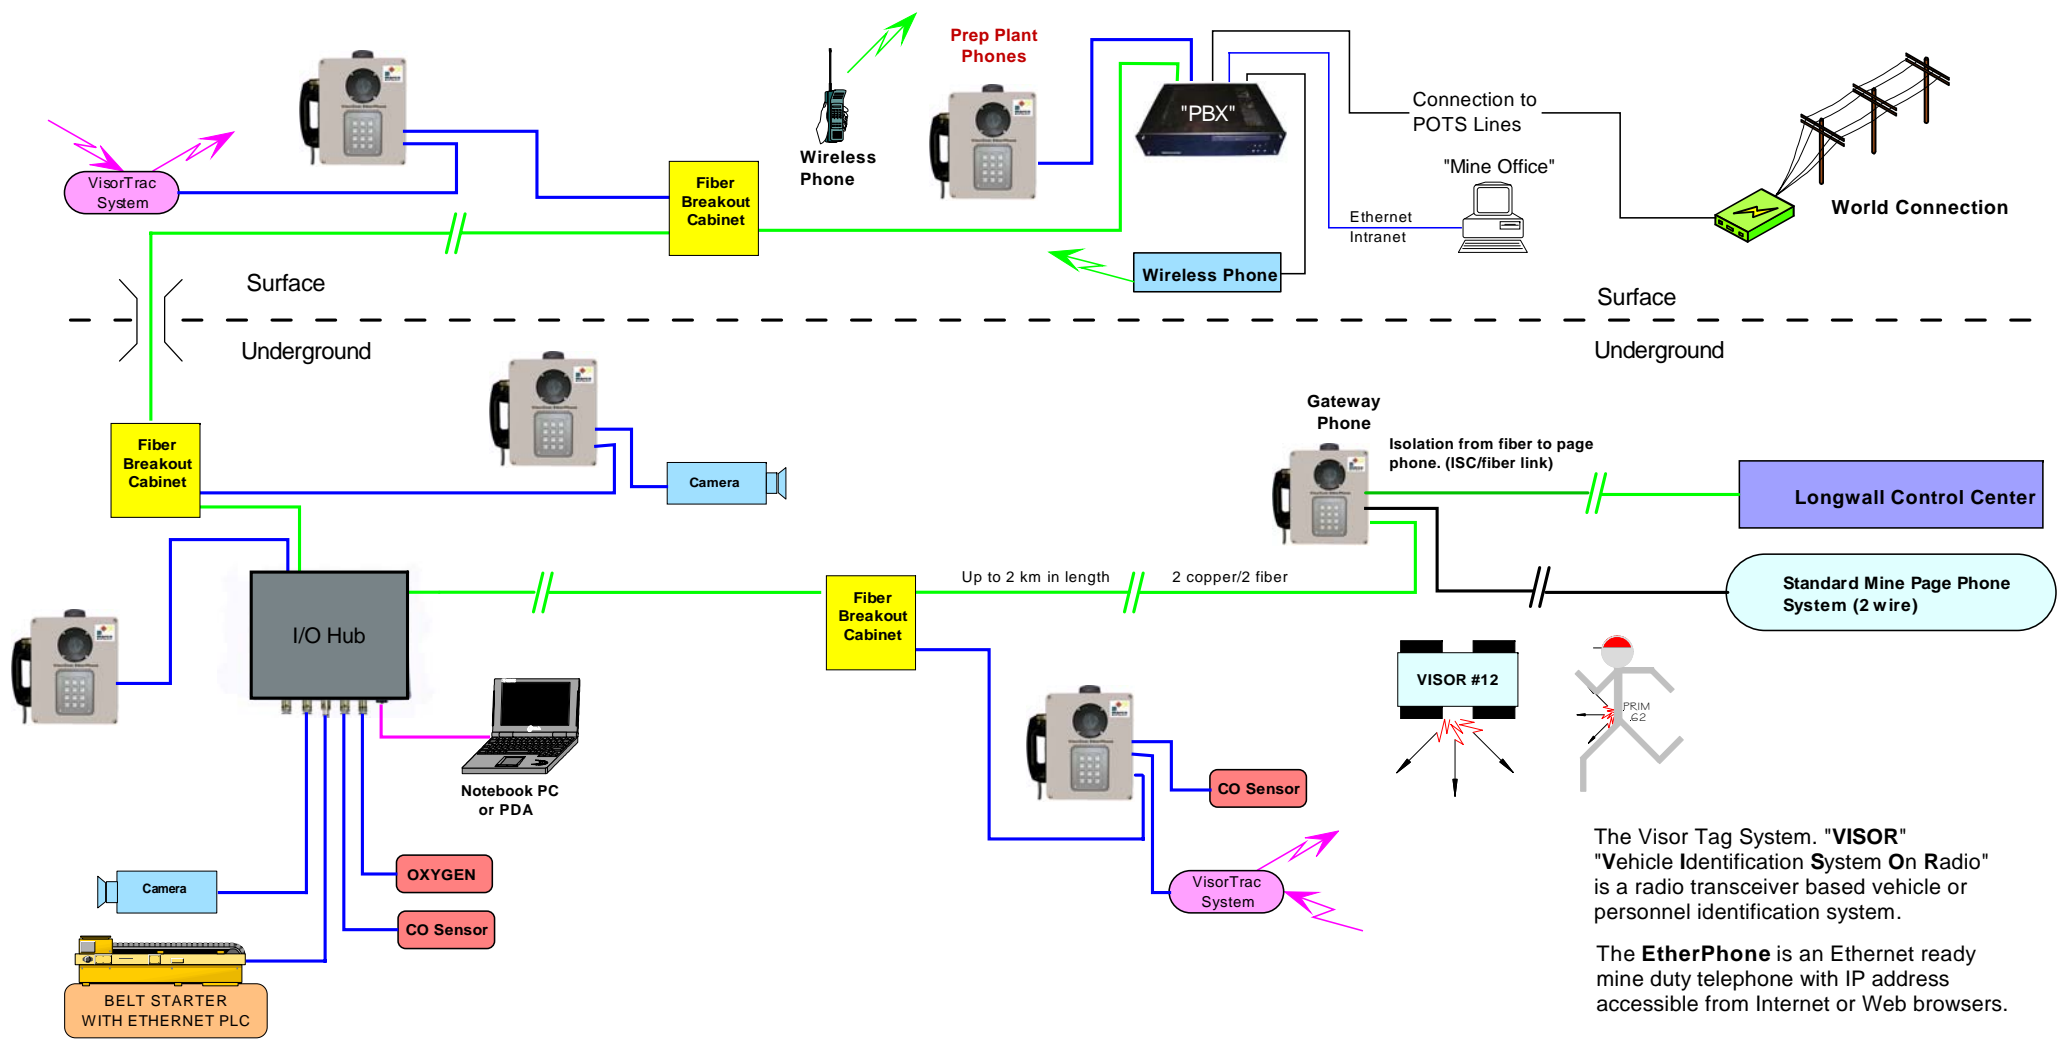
VisorTrac System

Fiber Breakout Cabinet

Wireless Phone

Prep Plant Phones

"PBX"

Connection to POTS Lines

"Mine Office"

Ethernet Intranet

World Connection

Wireless Phone

Surface

Underground

Surface

Underground

Fiber Breakout Cabinet

Camera

Gateway Phone

Isolation from fiber to page phone. (ISC/fiber link)

Longwall Control Center

I/O Hub

Fiber Breakout Cabinet

Up to 2 km in length

2 copper/2 fiber

Standard Mine Page Phone System (2 wire)

VISOR #12

PRIM 62

Notebook PC or PDA

CO Sensor

OXYGEN

Camera

CO Sensor

VisorTrac System

BELT STARTER WITH ETHERNET PLC

The Visor Tag System. "VISOR" "Vehicle Identification System On Radio" is a radio transceiver based vehicle or personnel identification system.

The EtherPhone is an Ethernet ready mine duty telephone with IP address accessible from Internet or Web browsers.